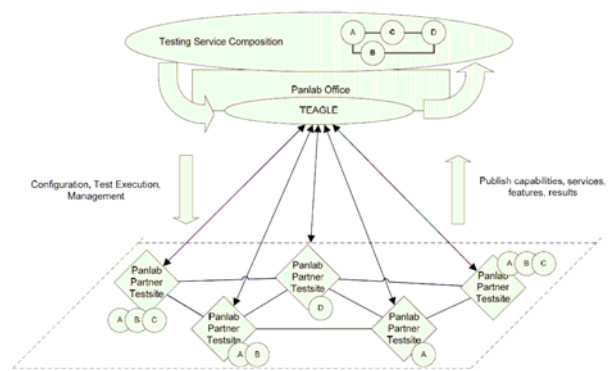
Testing Service Composition

A C D B

Panlab Office

TEAGLE

Configuration, Test Execution, Management

Publish capabilities, services, features, results

Panlab Partner Testsite

A B C

Panlab Partner Testsite

D

Panlab Partner Testsite

A B C

Panlab Partner Testsite

A B

Panlab Partner Testsite

A